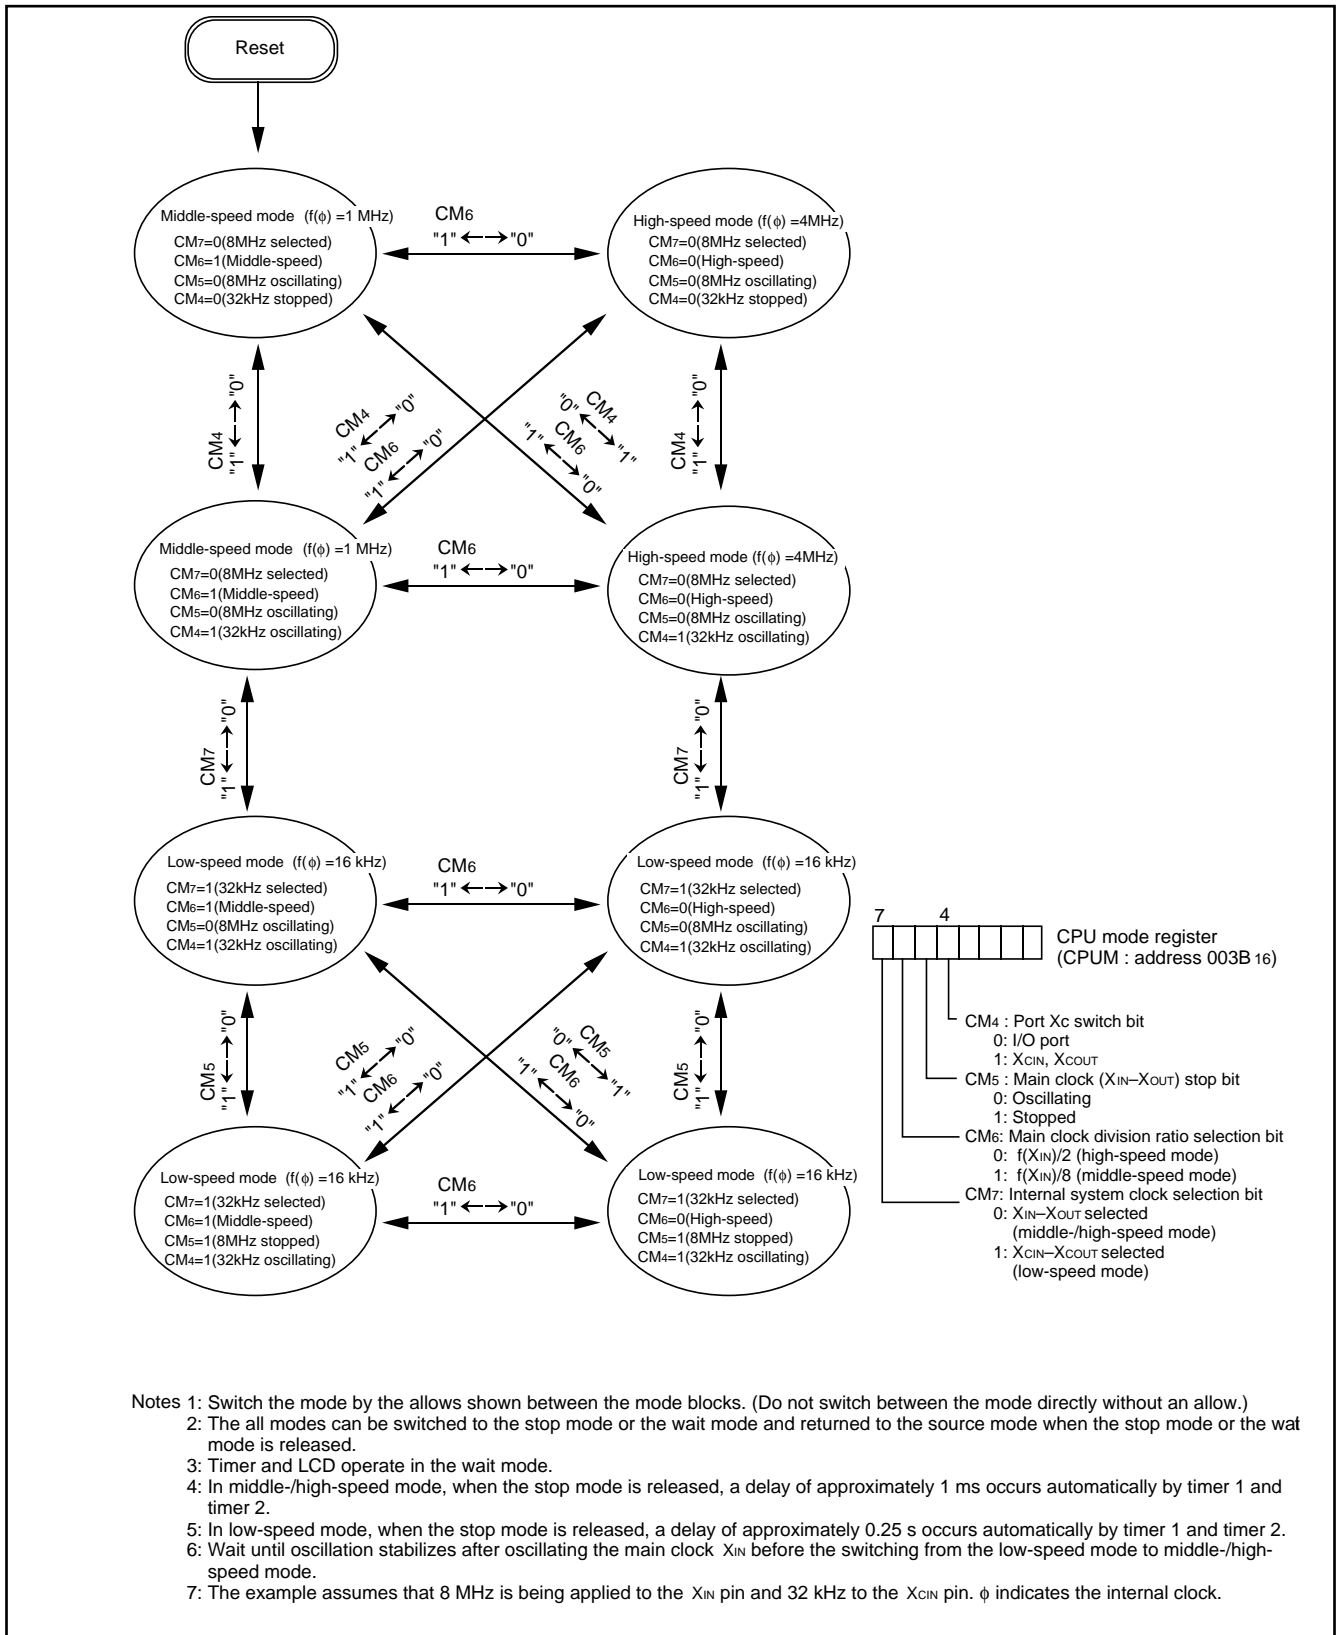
Reset

Middle-speed mode (f($\phi$) =1 MHz)
CM$_7$=0(8MHz selected)
CM$_6$=1(Middle-speed)
CM$_5$=0(8MHz oscillating)
CM$_4$=0(32kHz stopped)

CM$_6$
"1" ←→ "0"

High-speed mode (f($\phi$) =4MHz)
CM$_7$=0(8MHz selected)
CM$_6$=0(High-speed)
CM$_5$=0(8MHz oscillating)
CM$_4$=0(32kHz stopped)

CM$_4$
"1" ←→ "0"

CM$_4$
"1" ←→ "0"
CM$_6$
"1" ←→ "0"

"0" CM$_4$ "1"
"1" CM$_6$ "0"

CM$_4$
"1" ←→ "0"

Middle-speed mode (f($\phi$) =1 MHz)
CM$_7$=0(8MHz selected)
CM$_6$=1(Middle-speed)
CM$_5$=0(8MHz oscillating)
CM$_4$=1(32kHz oscillating)

CM$_6$
"1" ←→ "0"

High-speed mode (f($\phi$) =4MHz)
CM$_7$=0(8MHz selected)
CM$_6$=0(High-speed)
CM$_5$=0(8MHz oscillating)
CM$_4$=1(32kHz oscillating)

CM$_7$
"1" ←→ "0"

CM$_7$
"1" ←→ "0"

Low-speed mode (f($\phi$) =16 kHz)
CM$_7$=1(32kHz selected)
CM$_6$=1(Middle-speed)
CM$_5$=0(8MHz oscillating)
CM$_4$=1(32kHz oscillating)

CM$_6$
"1" ←→ "0"

Low-speed mode (f($\phi$) =16 kHz)
CM$_7$=1(32kHz selected)
CM$_6$=0(High-speed)
CM$_5$=0(8MHz oscillating)
CM$_4$=1(32kHz oscillating)

7 4
CPU mode register
(CPUM : address 003B$_{16}$)

CM$_4$ : Port Xc switch bit
0: I/O port
1: X$_{CIN}$, X$_{COUT}$
CM$_5$ : Main clock (X$_{IN}$–X$_{OUT}$) stop bit
0: Oscillating
1: Stopped
CM$_6$: Main clock division ratio selection bit
0: f(X$_{IN}$)/2 (high-speed mode)
1: f(X$_{IN}$)/8 (middle-speed mode)
CM$_7$: Internal system clock selection bit
0: X$_{IN}$–X$_{OUT}$ selected (middle-/high-speed mode)
1: X$_{CIN}$–X$_{COUT}$ selected (low-speed mode)

CM$_5$
"1" ←→ "0"

CM$_5$
"1" ←→ "0"
CM$_6$
"1" ←→ "0"

"0" CM$_5$ "1"
"1" CM$_6$ "0"

CM$_5$
"1" ←→ "0"

Low-speed mode (f($\phi$) =16 kHz)
CM$_7$=1(32kHz selected)
CM$_6$=1(Middle-speed)
CM$_5$=1(8MHz stopped)
CM$_4$=1(32kHz oscillating)

CM$_6$
"1" ←→ "0"

Low-speed mode (f($\phi$) =16 kHz)
CM$_7$=1(32kHz selected)
CM$_6$=0(High-speed)
CM$_5$=1(8MHz stopped)
CM$_4$=1(32kHz oscillating)

Notes 1: Switch the mode by the allows shown between the mode blocks. (Do not switch between the mode directly without an allow.)
2: The all modes can be switched to the stop mode or the wait mode and returned to the source mode when the stop mode or the wat mode is released.
3: Timer and LCD operate in the wait mode.
4: In middle-/high-speed mode, when the stop mode is released, a delay of approximately 1 ms occurs automatically by timer 1 and timer 2.
5: In low-speed mode, when the stop mode is released, a delay of approximately 0.25 s occurs automatically by timer 1 and timer 2.
6: Wait until oscillation stabilizes after oscillating the main clock X$_{IN}$ before the switching from the low-speed mode to middle-/high-speed mode.
7: The example assumes that 8 MHz is being applied to the X$_{IN}$ pin and 32 kHz to the X$_{CIN}$ pin. $\phi$ indicates the internal clock.